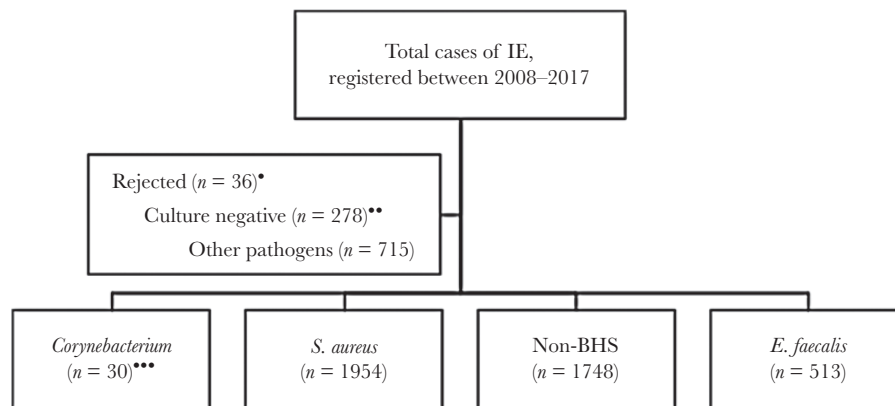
Total cases of IE, registered between 2008–2017

Rejected ($n = 36$)$^{\bullet}$
Culture negative ($n = 278$)$^{\bullet\bullet}$
Other pathogens ($n = 715$)

*Corynebacterium* ($n = 30$)$^{\bullet\bullet\bullet}$

*S. aureus* ($n = 1954$)

Non-BHS ($n = 1748$)

*E. faecalis* ($n = 513$)